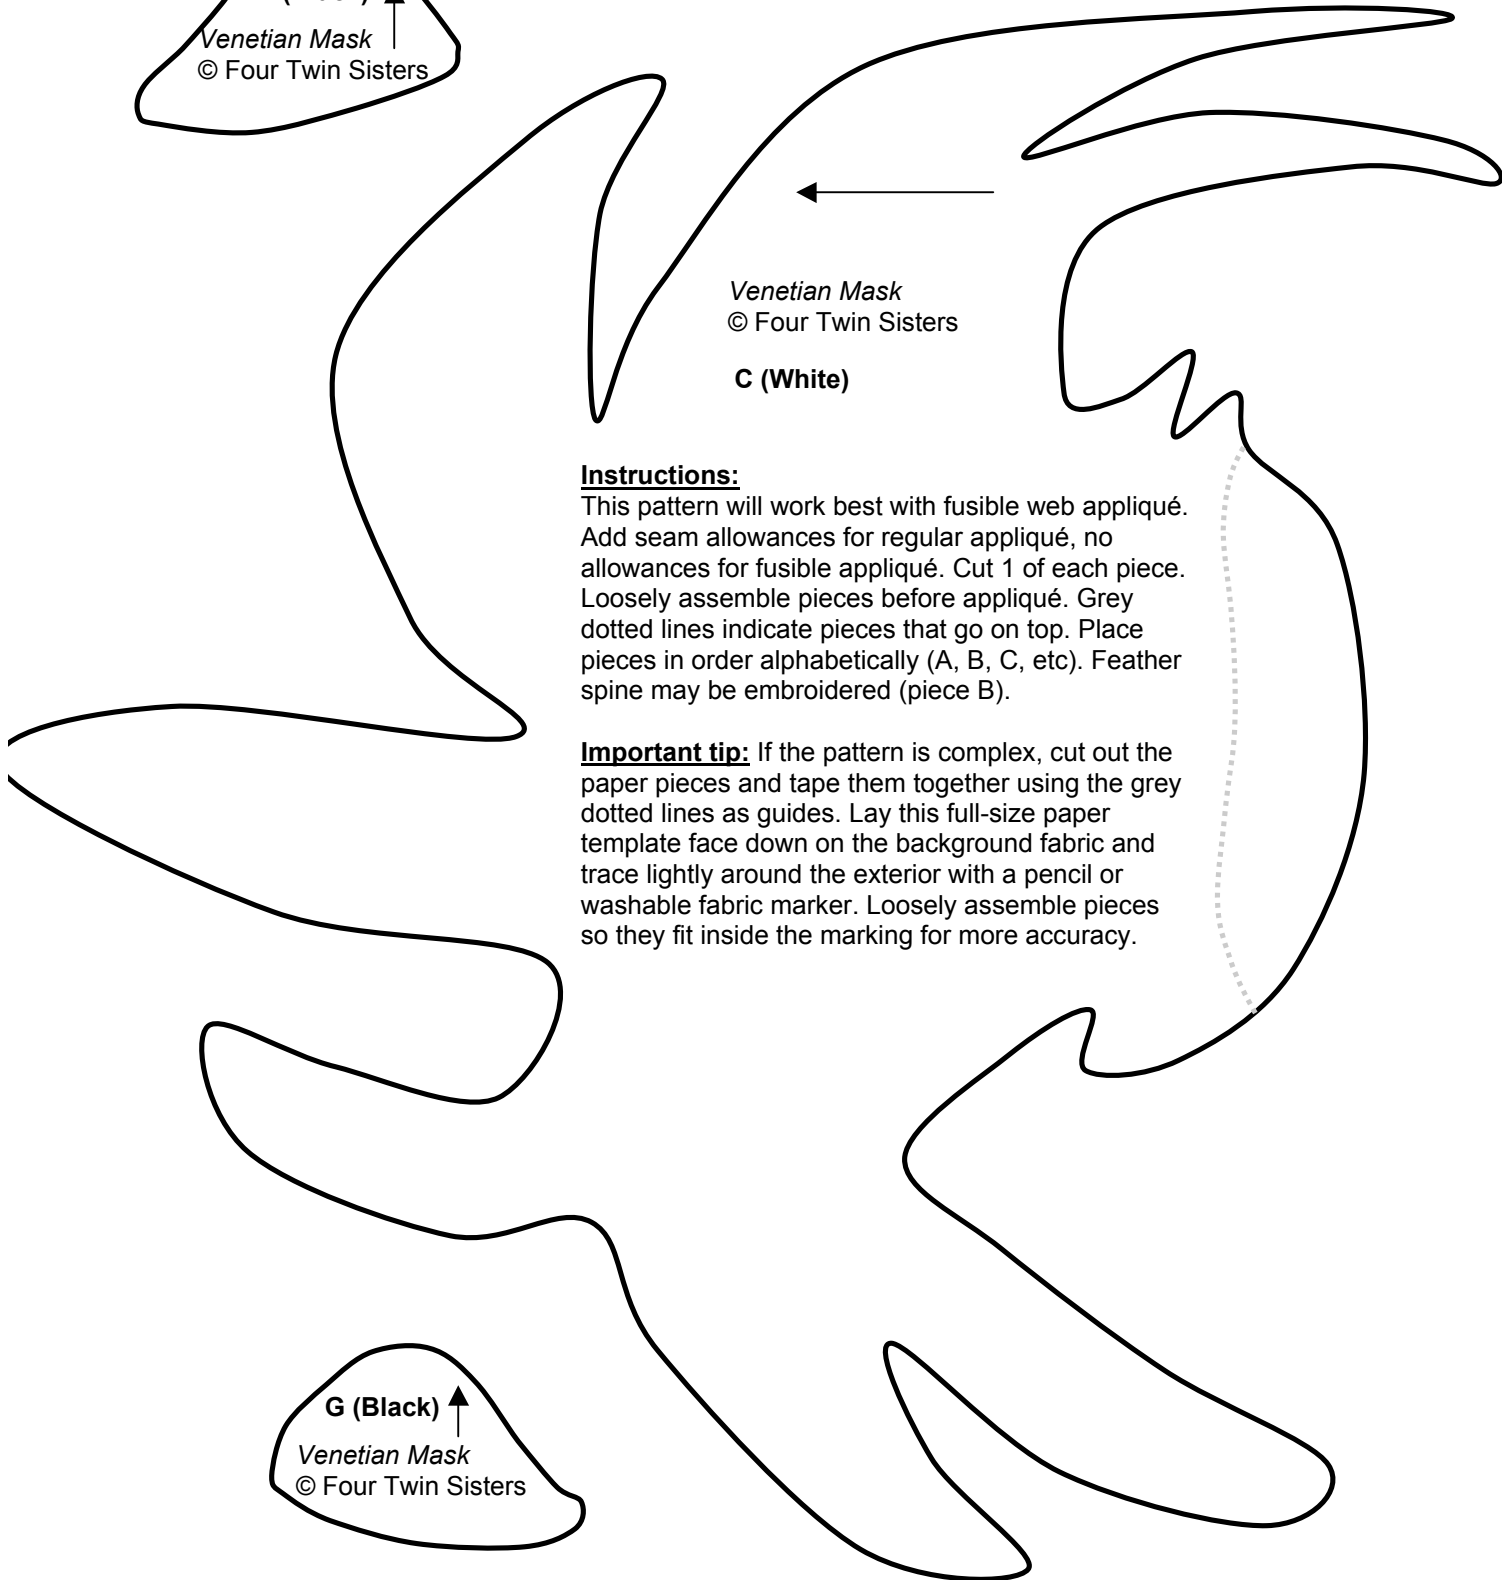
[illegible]

Venetian Mask
© Four Twin Sisters

Venetian Mask
© Four Twin Sisters

C (White)

Instructions:
This pattern will work best with fusible web appliqué. Add seam allowances for regular appliqué, no allowances for fusible appliqué. Cut 1 of each piece. Loosely assemble pieces before appliqué. Grey dotted lines indicate pieces that go on top. Place pieces in order alphabetically (A, B, C, etc). Feather spine may be embroidered (piece B).

Important tip: If the pattern is complex, cut out the paper pieces and tape them together using the grey dotted lines as guides. Lay this full-size paper template face down on the background fabric and trace lightly around the exterior with a pencil or washable fabric marker. Loosely assemble pieces so they fit inside the marking for more accuracy.

G (Black)

Venetian Mask
© Four Twin Sisters